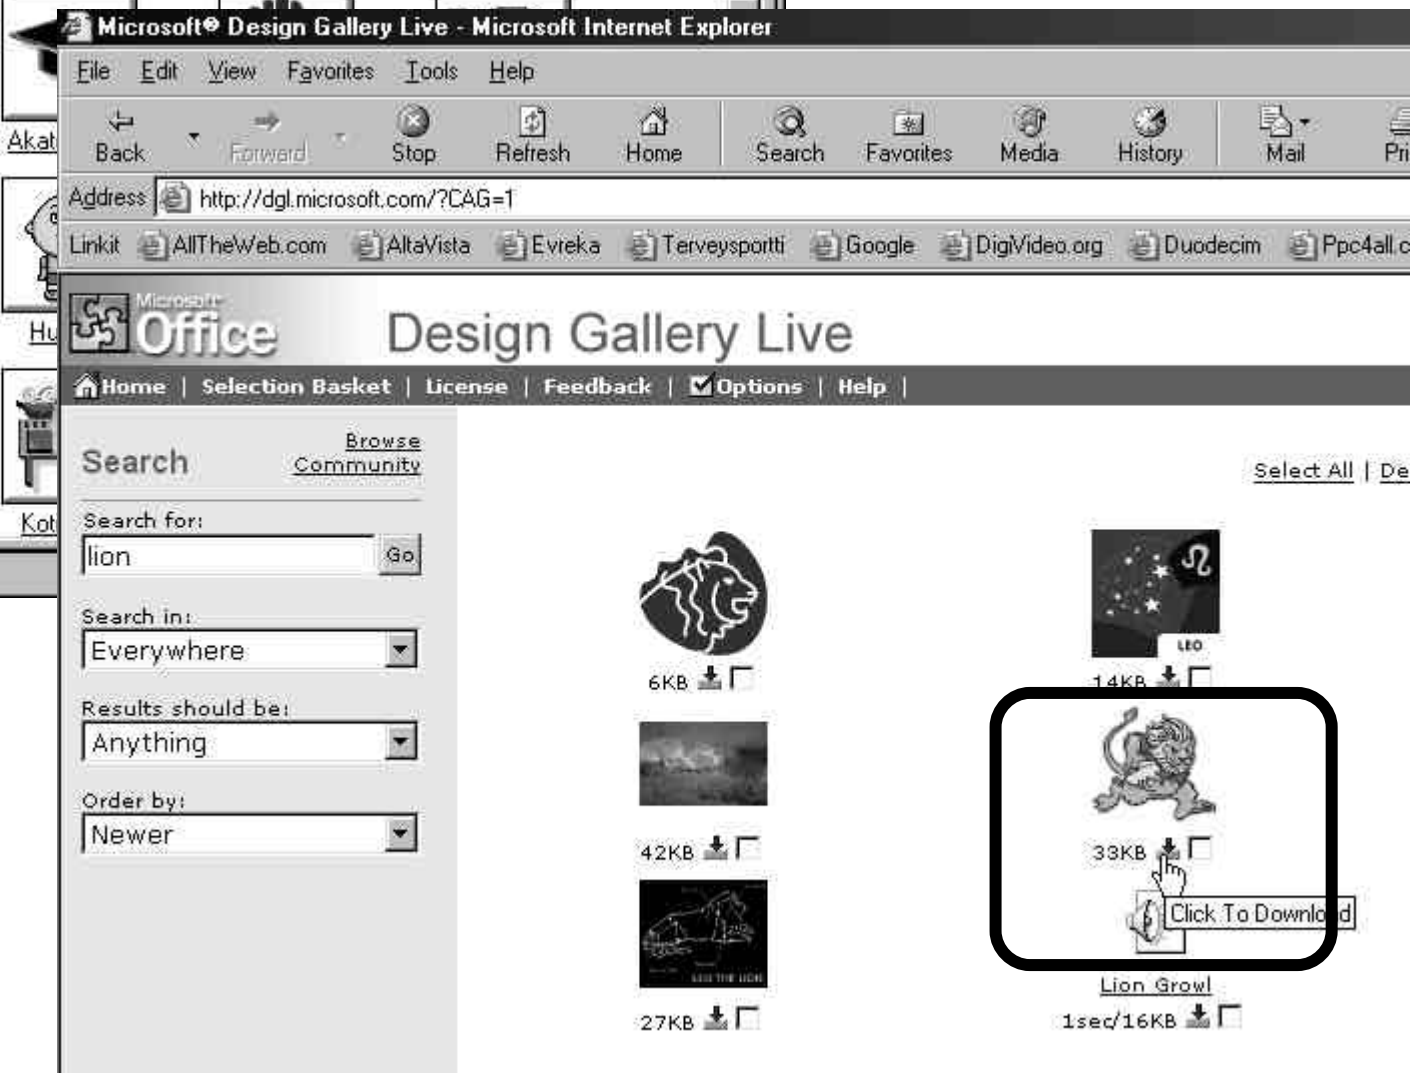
Microsoft® Design Gallery Live - Microsoft Internet Explorer

File Edit View Favorites Tools Help

Back Forward Stop Refresh Home Search Favorites Media History Mail Pri

Address http://dgl.microsoft.com/?CAG=1

Linkit AllTheWeb.com AltaVista Evreka Terveysportti Google DigiVideo.org Duodecim Ppc4all.c

Akat

Hu

Kot

Microsoft Office Design Gallery Live

Home | Selection Basket | License | Feedback | Options | Help |

Search

Browse Community

Search for:

lion

Go

Search in:

Everywhere

Results should be:

Anything

Order by:

Newer

Select All | De

6KB

LEO

14KB

42KB

33KB

Click To Download

27KB

Lion Growl

1sec/16KB